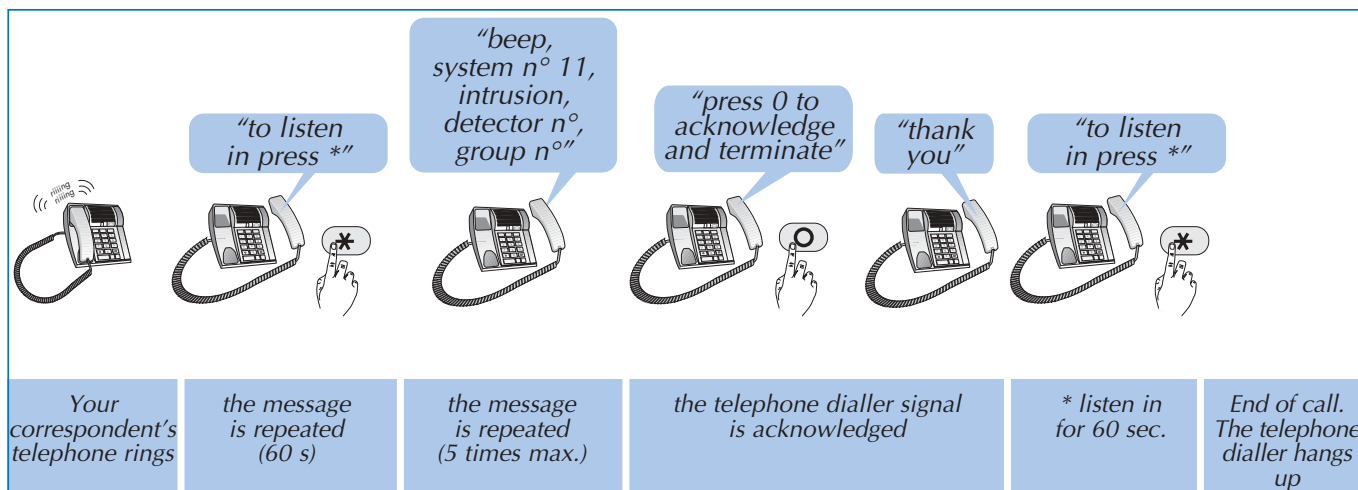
riiiing riiiing

"to listen in press *"

*

"beep, system n° 11, intrusion, detector n°, group n°"

"press 0 to acknowledge and terminate"

0

"thank you"

"to listen in press *"

*

Your correspondent's telephone rings

the message is repeated (60 s)

the message is repeated (5 times max.)

the telephone dialler signal is acknowledged

* listen in for 60 sec.

End of call. The telephone dialler hangs up